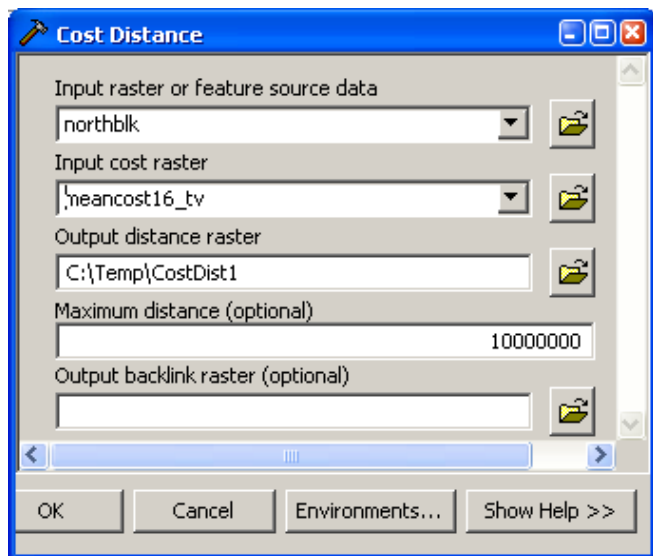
Cost Distance

Input raster or feature source data
northblk
Input cost raster
meancost16_tv
Output distance raster
C:\Temp\CostDist1
Maximum distance (optional)
10000000
Output backlink raster (optional)

OK
Cancel
Environments...
Show Help >>